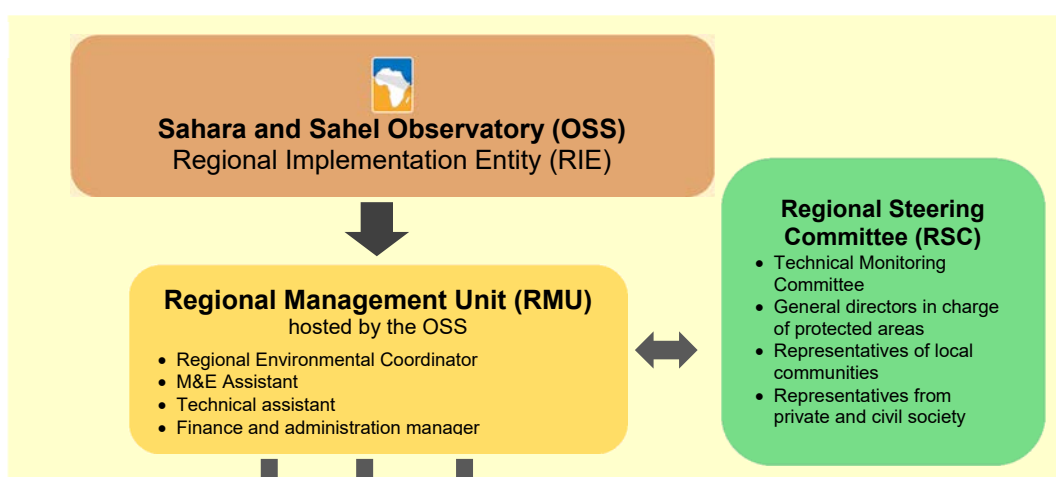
**Sahara and Sahel Observatory (OSS)**
Regional Implementation Entity (RIE)

**Regional Management Unit (RMU)**
hosted by the OSS

- Regional Environmental Coordinator
- M&E Assistant
- Technical assistant
- Finance and administration manager

**Regional Steering Committee (RSC)**

- Technical Monitoring Committee
- General directors in charge of protected areas
- Representatives of local communities
- Representatives from private and civil society